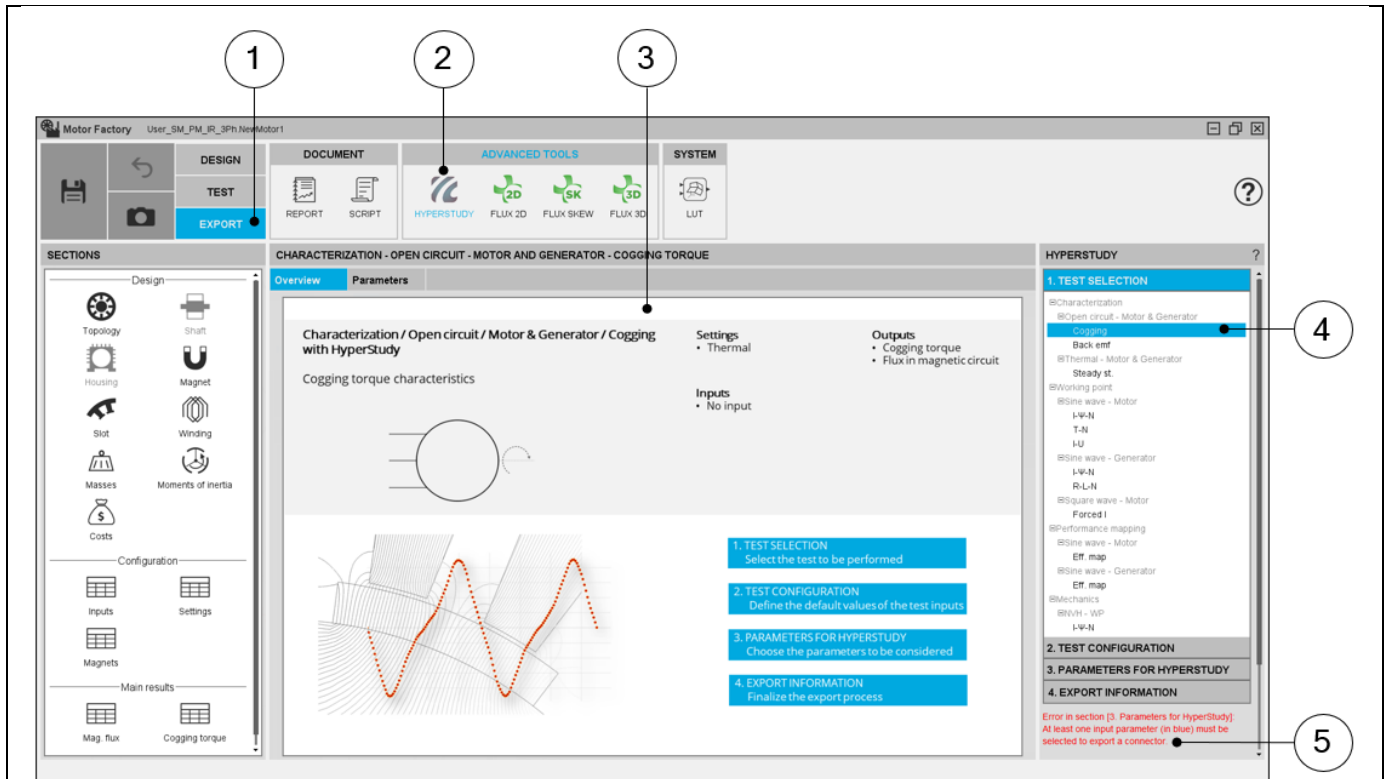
1

2

3

Motor Factory User_SM_PM_IR_3Ph.NewMotor1

DESIGN
TEST
EXPORT

DOCUMENT
REPORT
SCRIPT

ADVANCED TOOLS
HYPERSTUDY
FLUX 2D
FLUX SKEW
FLUX 3D

SYSTEM
LUT

?

SECTIONS

Design
Topology
Shaft
Housing
Magnet
Slot
Winding
Masses
Moments of inertia
Costs

Configuration
Inputs
Settings
Magnets

Main results
Mag. flux
Cogging torque

CHARACTERIZATION - OPEN CIRCUIT - MOTOR AND GENERATOR - COGGING TORQUE

Overview
Parameters

Characterization / Open circuit / Motor & Generator / Cogging with HyperStudy

Cogging torque characteristics

Settings
• Thermal

Inputs
• No input

Outputs
• Cogging torque
• Flux in magnetic circuit

1. TEST SELECTION
Select the test to be performed

2. TEST CONFIGURATION
Define the default values of the test inputs

3. PARAMETERS FOR HYPERSTUDY
Choose the parameters to be considered

4. EXPORT INFORMATION
Finalize the export process

HYPERSTUDY
?

1. TEST SELECTION
⊟Characterization
⊟Open circuit - Motor & Generator
Cogging
Back emf
⊟Thermal - Motor & Generator
Steady st.
⊟Working point
⊟Sine wave - Motor
I-Ψ-N
T-N
I-U
⊟Sine wave - Generator
I-Ψ-N
R-L-N
⊟Square wave - Motor
Forced I
⊟Performance mapping
⊟Sine wave - Motor
Eff. map
⊟Sine wave - Generator
Eff. map
⊟Mechanics
⊟NVH - WP
I-Ψ-N

2. TEST CONFIGURATION
3. PARAMETERS FOR HYPERSTUDY
4. EXPORT INFORMATION

Error in section [3. Parameters for HyperStudy]: At least one input parameter (in blue) must be selected to export a connector.

4

5